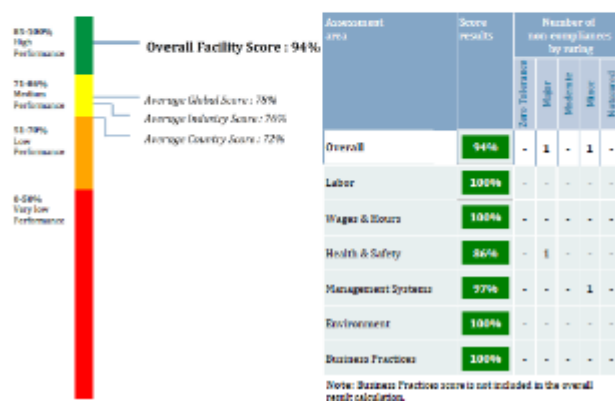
85-100%
High
Performance

71-84%
Medium
Performance

51-70%
Low
Performance

0-50%
Very low
Performance

Overall Facility Score : 94%

Average Global Score : 78%

Average Industry Score : 76%

Average Country Score : 72%

| Assessment area | Score results | Zero Tolerance | Major | Moderate | Minor | Notational |
|---|---|---|---|---|---|---|
| Overall | 94% | - | 1 | - | 1 | - |
| Labor | 100% | - | - | - | - | - |
| Wages & Hours | 100% | - | - | - | - | - |
| Health & Safety | 86% | - | 1 | - | - | - |
| Management Systems | 97% | - | - | - | 1 | - |
| Environment | 100% | - | - | - | - | - |
| Business Practices | 100% | - | - | - | - | - |

Number of non-compliances by rating

Note: Business Practices score is not included in the overall result calculation.